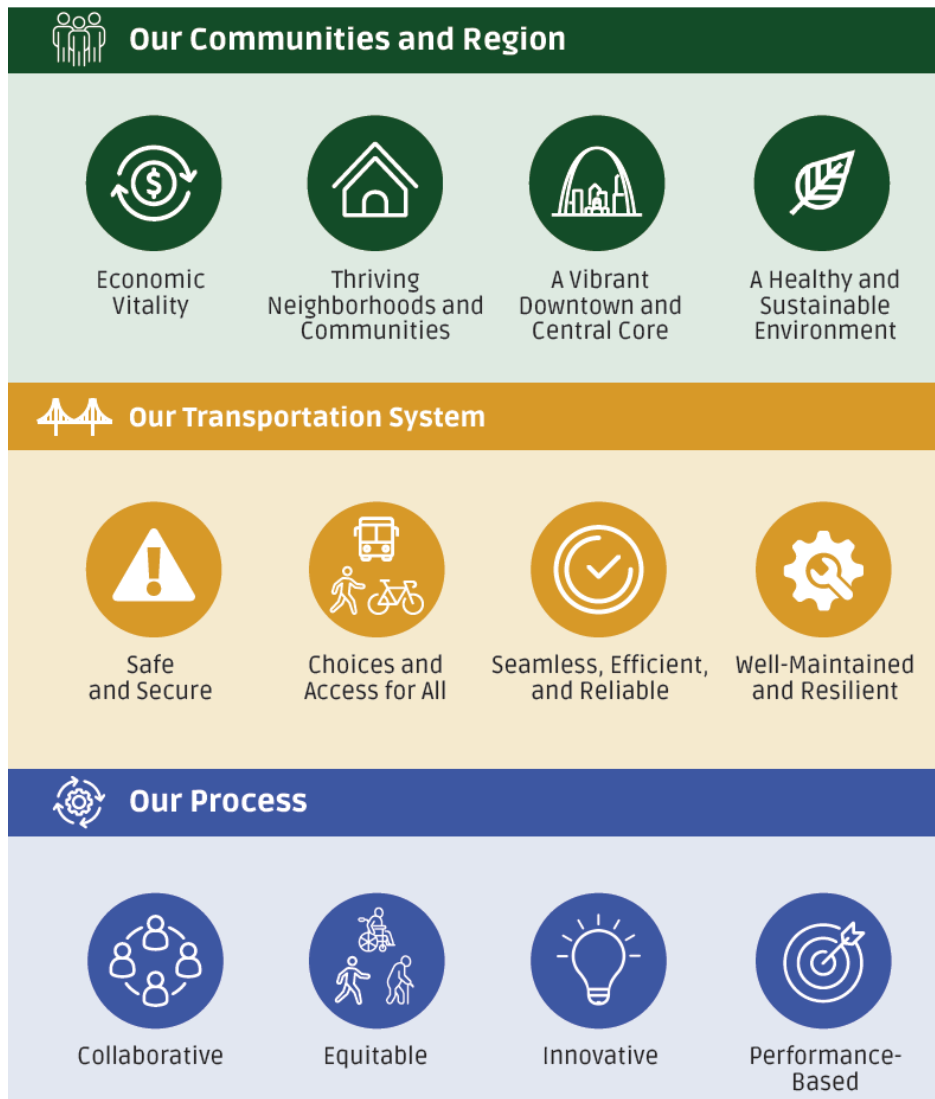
Our Communities and Region

Economic Vitality

Thriving Neighborhoods and Communities

A Vibrant Downtown and Central Core

A Healthy and Sustainable Environment

Our Transportation System

Safe and Secure

Choices and Access for All

Seamless, Efficient, and Reliable

Well-Maintained and Resilient

Our Process

Collaborative

Equitable

Innovative

Performance-Based